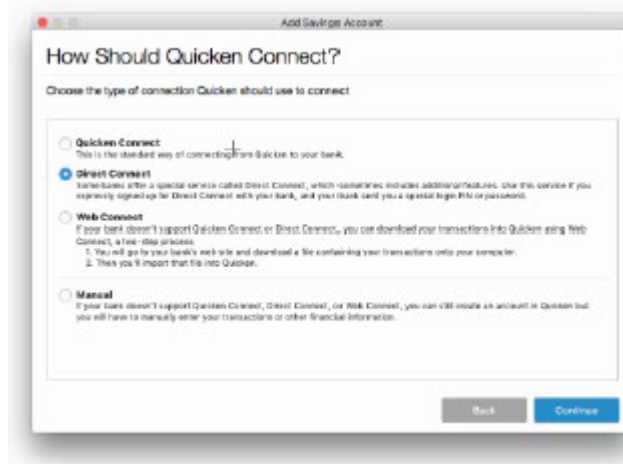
Add Savings Account

How Should Quicken Connect?

Choose the type of connection Quicken should use to connect

Quicken Connect
This is the standard way of connecting from Quicken to your bank.

Direct Connect
Sometimes offer a special service called Direct Connect, which sometimes includes additional features. Use this service if you expressly signed up for Direct Connect with your bank, and your bank sent you a special login PIN or password.

Web Connect
If your bank doesn't support Quicken Connect or Direct Connect, you can download your transactions into Quicken using Web Connect, a two-step process:
1. You will go to your bank's web site and download a file containing your transactions onto your computer.
2. Then you'll import that file into Quicken.

Manual
If your bank doesn't support Quicken Connect, Direct Connect, or Web Connect, you can still create an account in Quicken but you will have to manually enter your transactions or other financial information.

Back

Continue